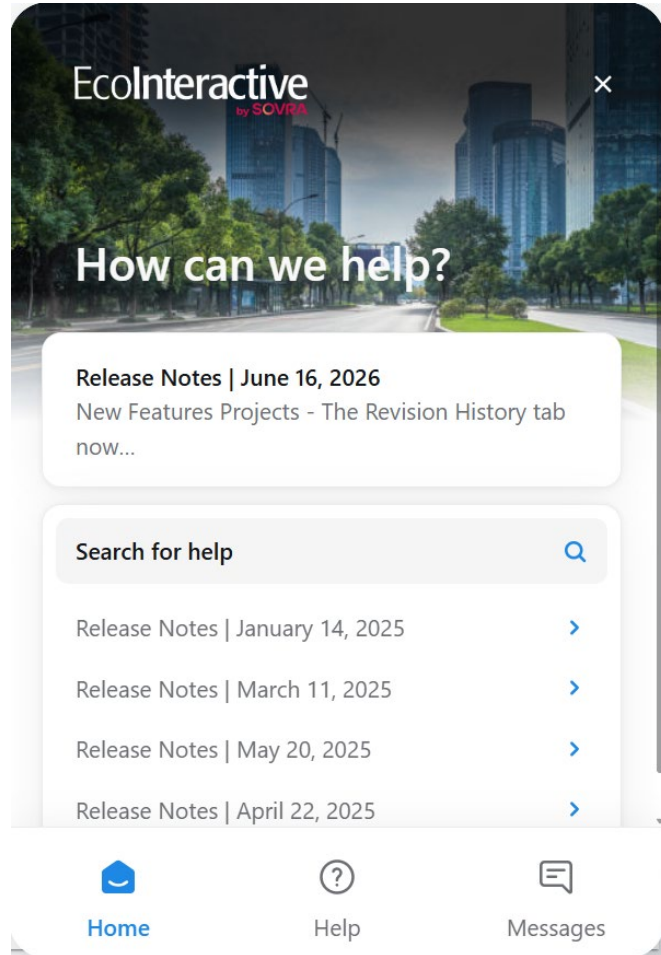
EcoInteractive
by SOVRA

×

How can we help?

Release Notes | June 16, 2026
New Features Projects - The Revision History tab now...

Search for help

Release Notes | January 14, 2025

Release Notes | March 11, 2025

Release Notes | May 20, 2025

Release Notes | April 22, 2025

Home

Help

Messages